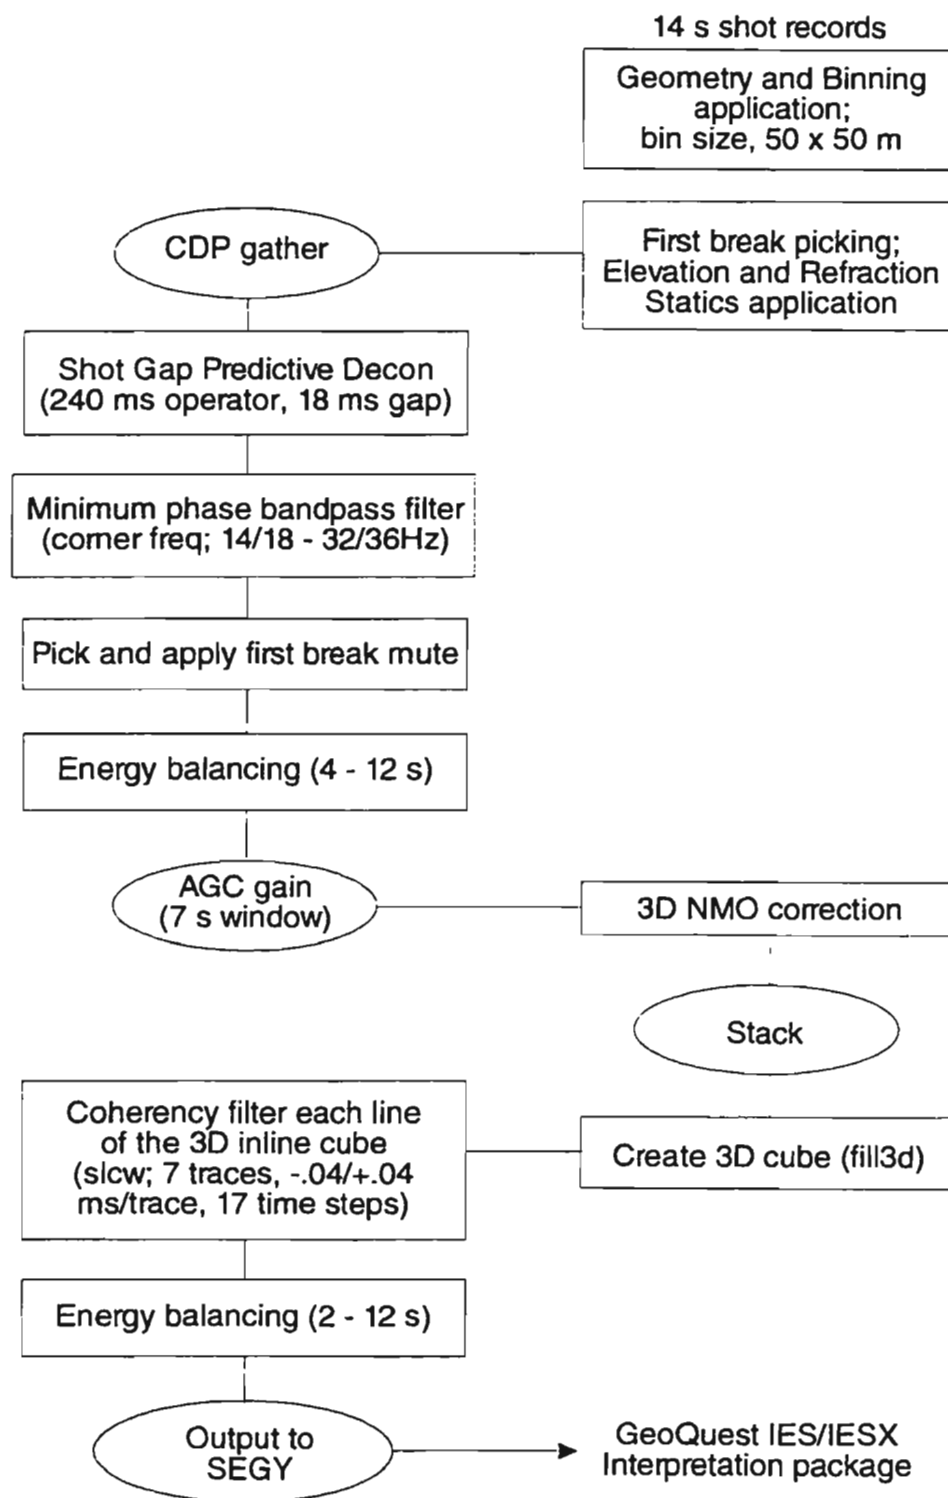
14 s shot records

Geometry and Binning application; bin size, 50 x 50 m

CDP gather

First break picking; Elevation and Refraction Statics application

Shot Gap Predictive Decon (240 ms operator, 18 ms gap)

Minimum phase bandpass filter (corner freq; 14/18 - 32/36Hz)

Pick and apply first break mute

Energy balancing (4 - 12 s)

AGC gain (7 s window)

3D NMO correction

Stack

Coherency filter each line of the 3D inline cube (slcw; 7 traces, -.04/+.04 ms/trace, 17 time steps)

Create 3D cube (fill3d)

Energy balancing (2 - 12 s)

Output to SEGY

GeoQuest IES/IESX Interpretation package